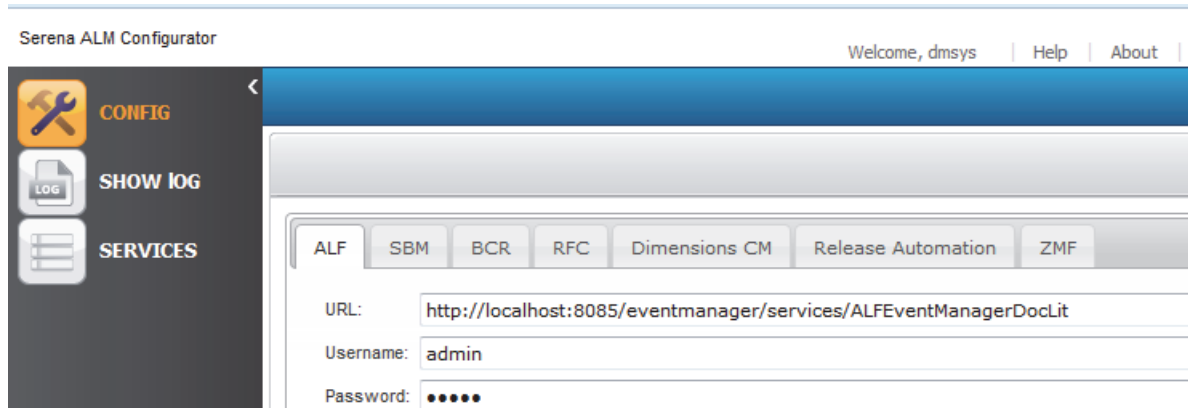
Serena ALM Configurator

Welcome, dmsys | Help | About

CONFIG

LOG

SHOW lOG

SERVICES

ALF | SBM | BCR | RFC | Dimensions CM | Release Automation | ZMF

URL: http://localhost:8085/eventmanager/services/ALFEventManagerDocLit

Username: admin

Password: •••••